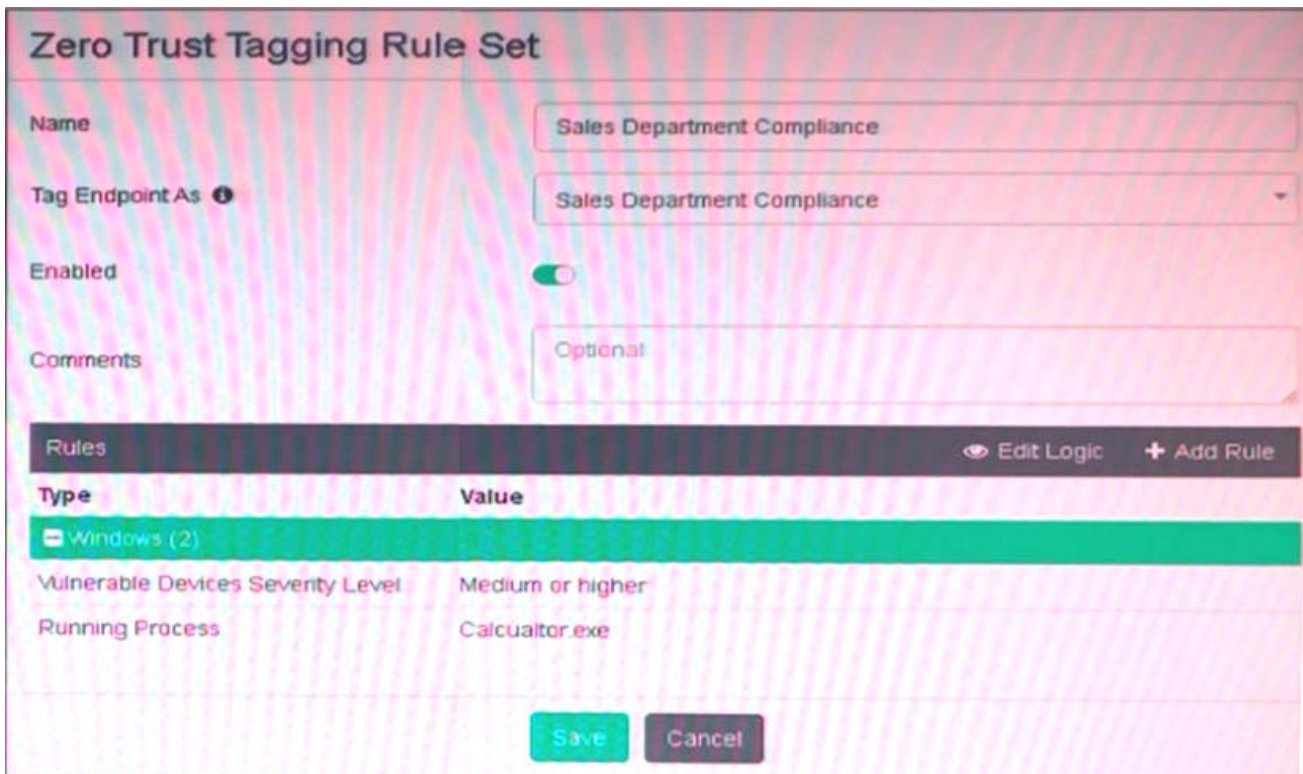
Zero Trust Tagging Rule Set

Name
Sales Department Compliance

Tag Endpoint As
Sales Department Compliance

Enabled

Comments
Optional

Rules
Edit Logic
+ Add Rule

| Type | Value |
|---|---|
| Windows (2) | |
| Vulnerable Devices Severity Level | Medium or higher |
| Running Process | Calcualtor.exe |

Save
Cancel